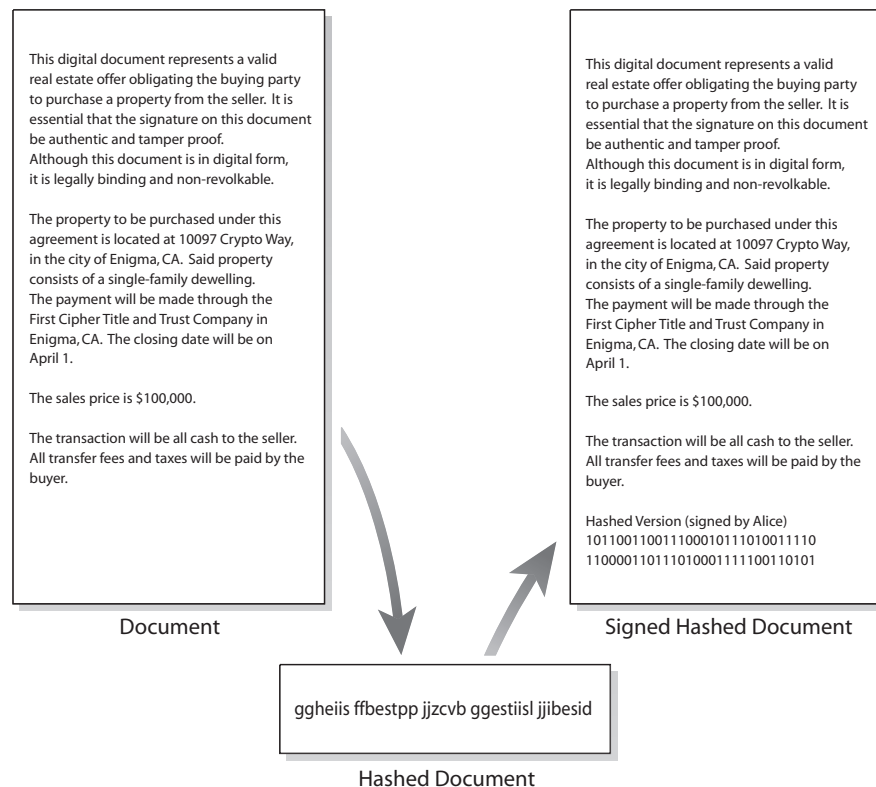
This digital document represents a valid real estate offer obligating the buying party to purchase a property from the seller. It is essential that the signature on this document be authentic and tamper proof.
Although this document is in digital form, it is legally binding and non-revolkable.

The property to be purchased under this agreement is located at 10097 Crypto Way, in the city of Enigma, CA. Said property consists of a single-family dewelling.
The payment will be made through the First Cipher Title and Trust Company in Enigma, CA. The closing date will be on April 1.

The sales price is $100,000.

The transaction will be all cash to the seller. All transfer fees and taxes will be paid by the buyer.

Document

This digital document represents a valid real estate offer obligating the buying party to purchase a property from the seller. It is essential that the signature on this document be authentic and tamper proof.
Although this document is in digital form, it is legally binding and non-revolkable.

The property to be purchased under this agreement is located at 10097 Crypto Way, in the city of Enigma, CA. Said property consists of a single-family dewelling.
The payment will be made through the First Cipher Title and Trust Company in Enigma, CA. The closing date will be on April 1.

The sales price is $100,000.

The transaction will be all cash to the seller. All transfer fees and taxes will be paid by the buyer.

Hashed Version (signed by Alice)
1011001100111000101110100111110
1100001101110100011111100110101

Signed Hashed Document

ggheiis ffbestpp jjzcvb ggestiisl jjibesid

Hashed Document